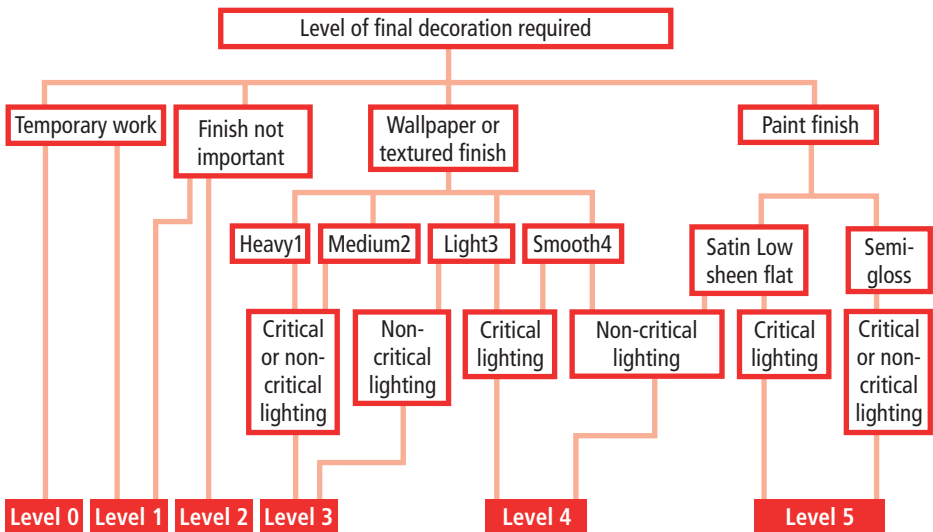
Level of final decoration required

Temporary work

Finish not important

Wallpaper or textured finish

Paint finish

Heavy1

Medium2

Light3

Smooth4

Satin Low sheen flat

Semi-gloss

Critical or non-critical lighting

Non-critical lighting

Critical lighting

Non-critical lighting

Critical lighting

Critical or non-critical lighting

Level 0

Level 1

Level 2

Level 3

Level 4

Level 5